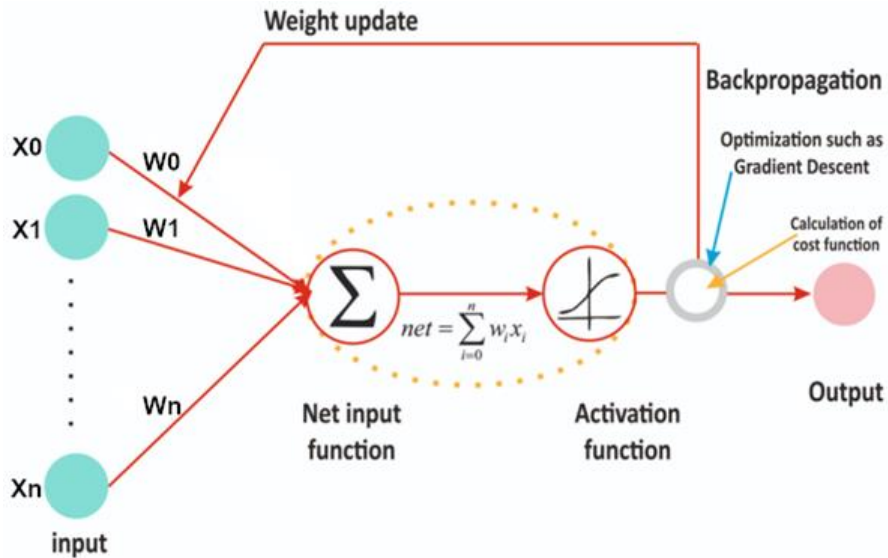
Weight update

Backpropagation

Optimization such as Gradient Descent

Calculation of cost function

X0

W0

X1

W1

$\sum$

$net = \sum_{i=0}^{n} w_i x_i$

Wn

Xn

input

Net input function

Activation function

Output